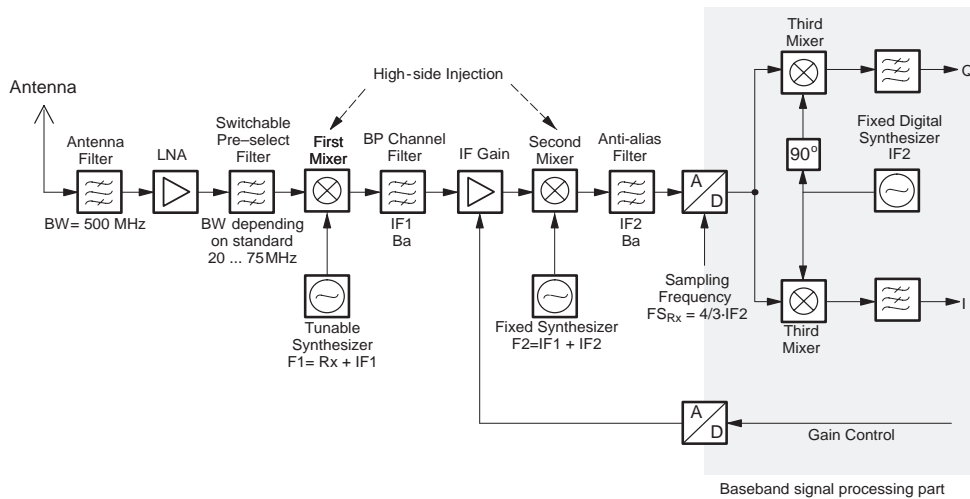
High-side Injection

Antenna

Antenna Filter

BW= 500 MHz

LNA

Switchable Pre–select Filter

BW depending on standard 20 ... 75MHz

First Mixer

Tunable Synthesizer F1= Rx + IF1

BP Channel Filter

IF1 Ba

IF Gain

Second Mixer

Fixed Synthesizer F2=IF1 + IF2

Anti-alias Filter

IF2 Ba

A D

Sampling Frequency $FS_{Rx}$ = 4/3·IF2

Third Mixer

Q

$90^o$

Fixed Digital Synthesizer IF2

I

Third Mixer

A D

Gain Control

Baseband signal processing part